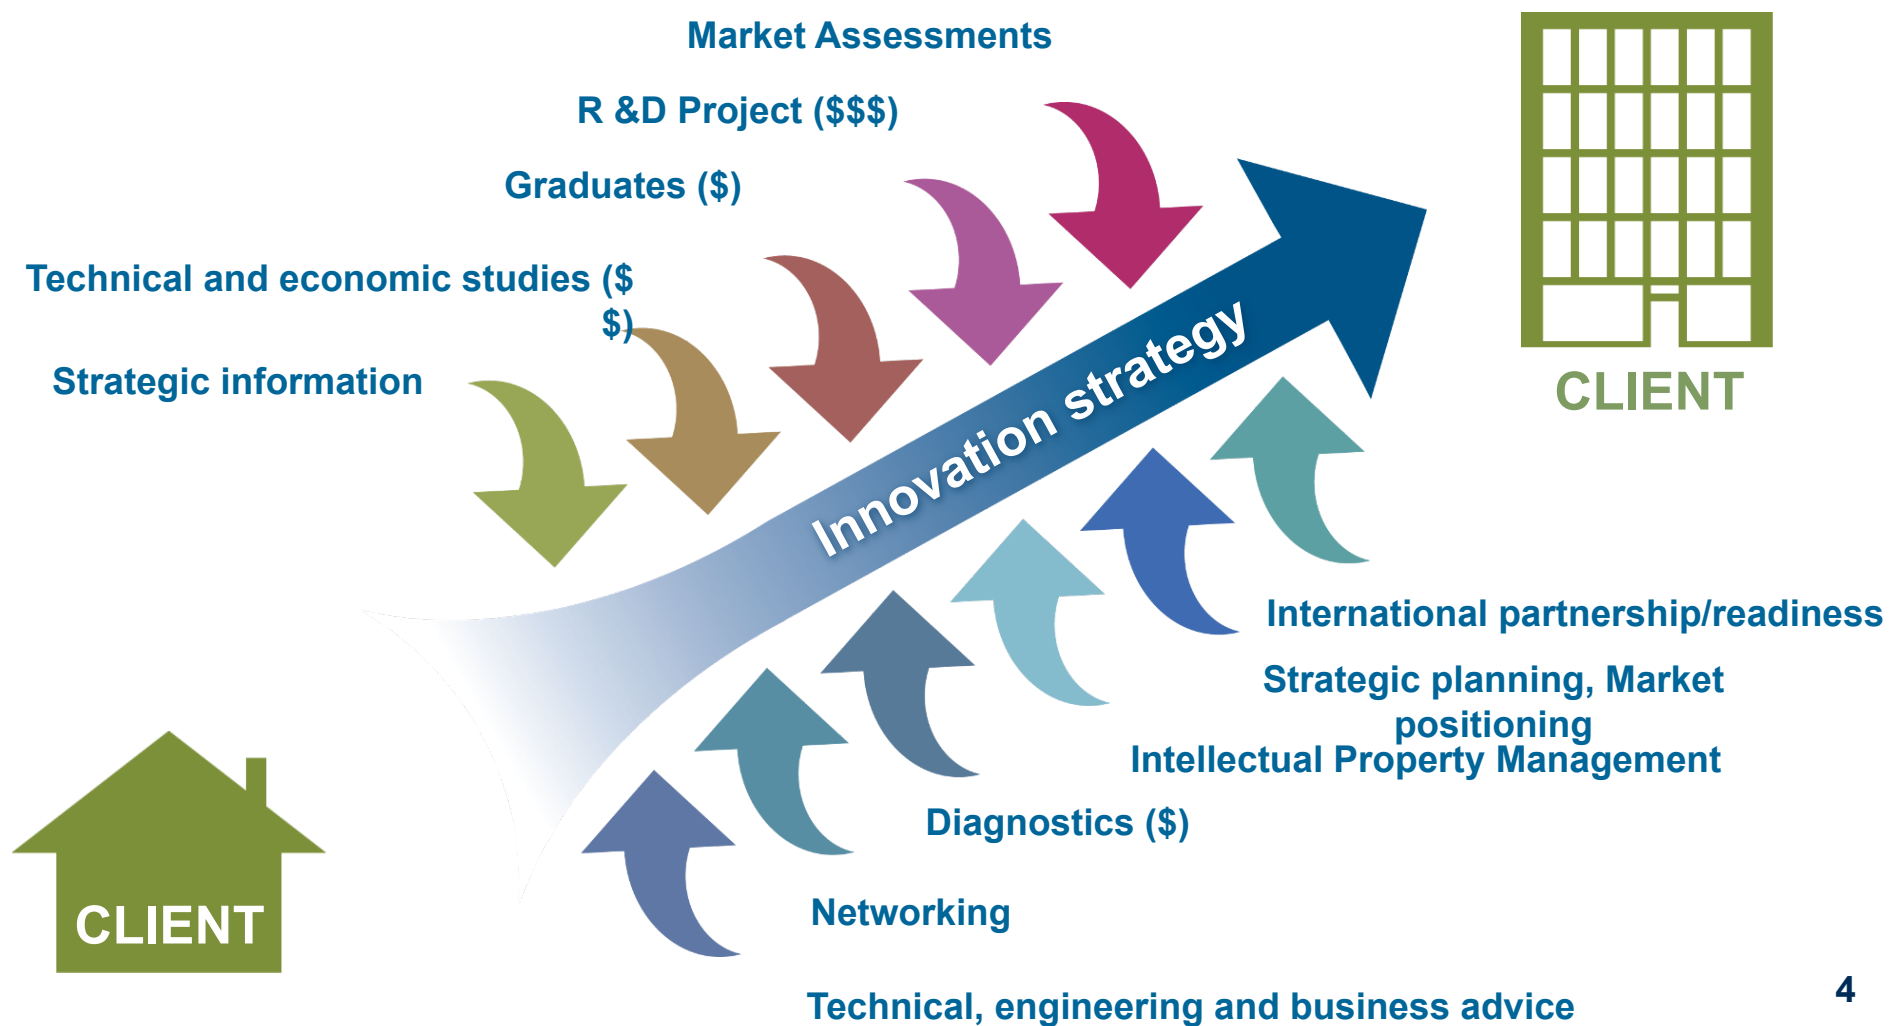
Market Assessments

R &D Project ($$$)

Graduates ($)

Technical and economic studies ($$)

Strategic information

CLIENT

Innovation strategy

International partnership/readiness

Strategic planning, Market positioning

Intellectual Property Management

Diagnostics ($)

Networking

Technical, engineering and business advice

CLIENT

4